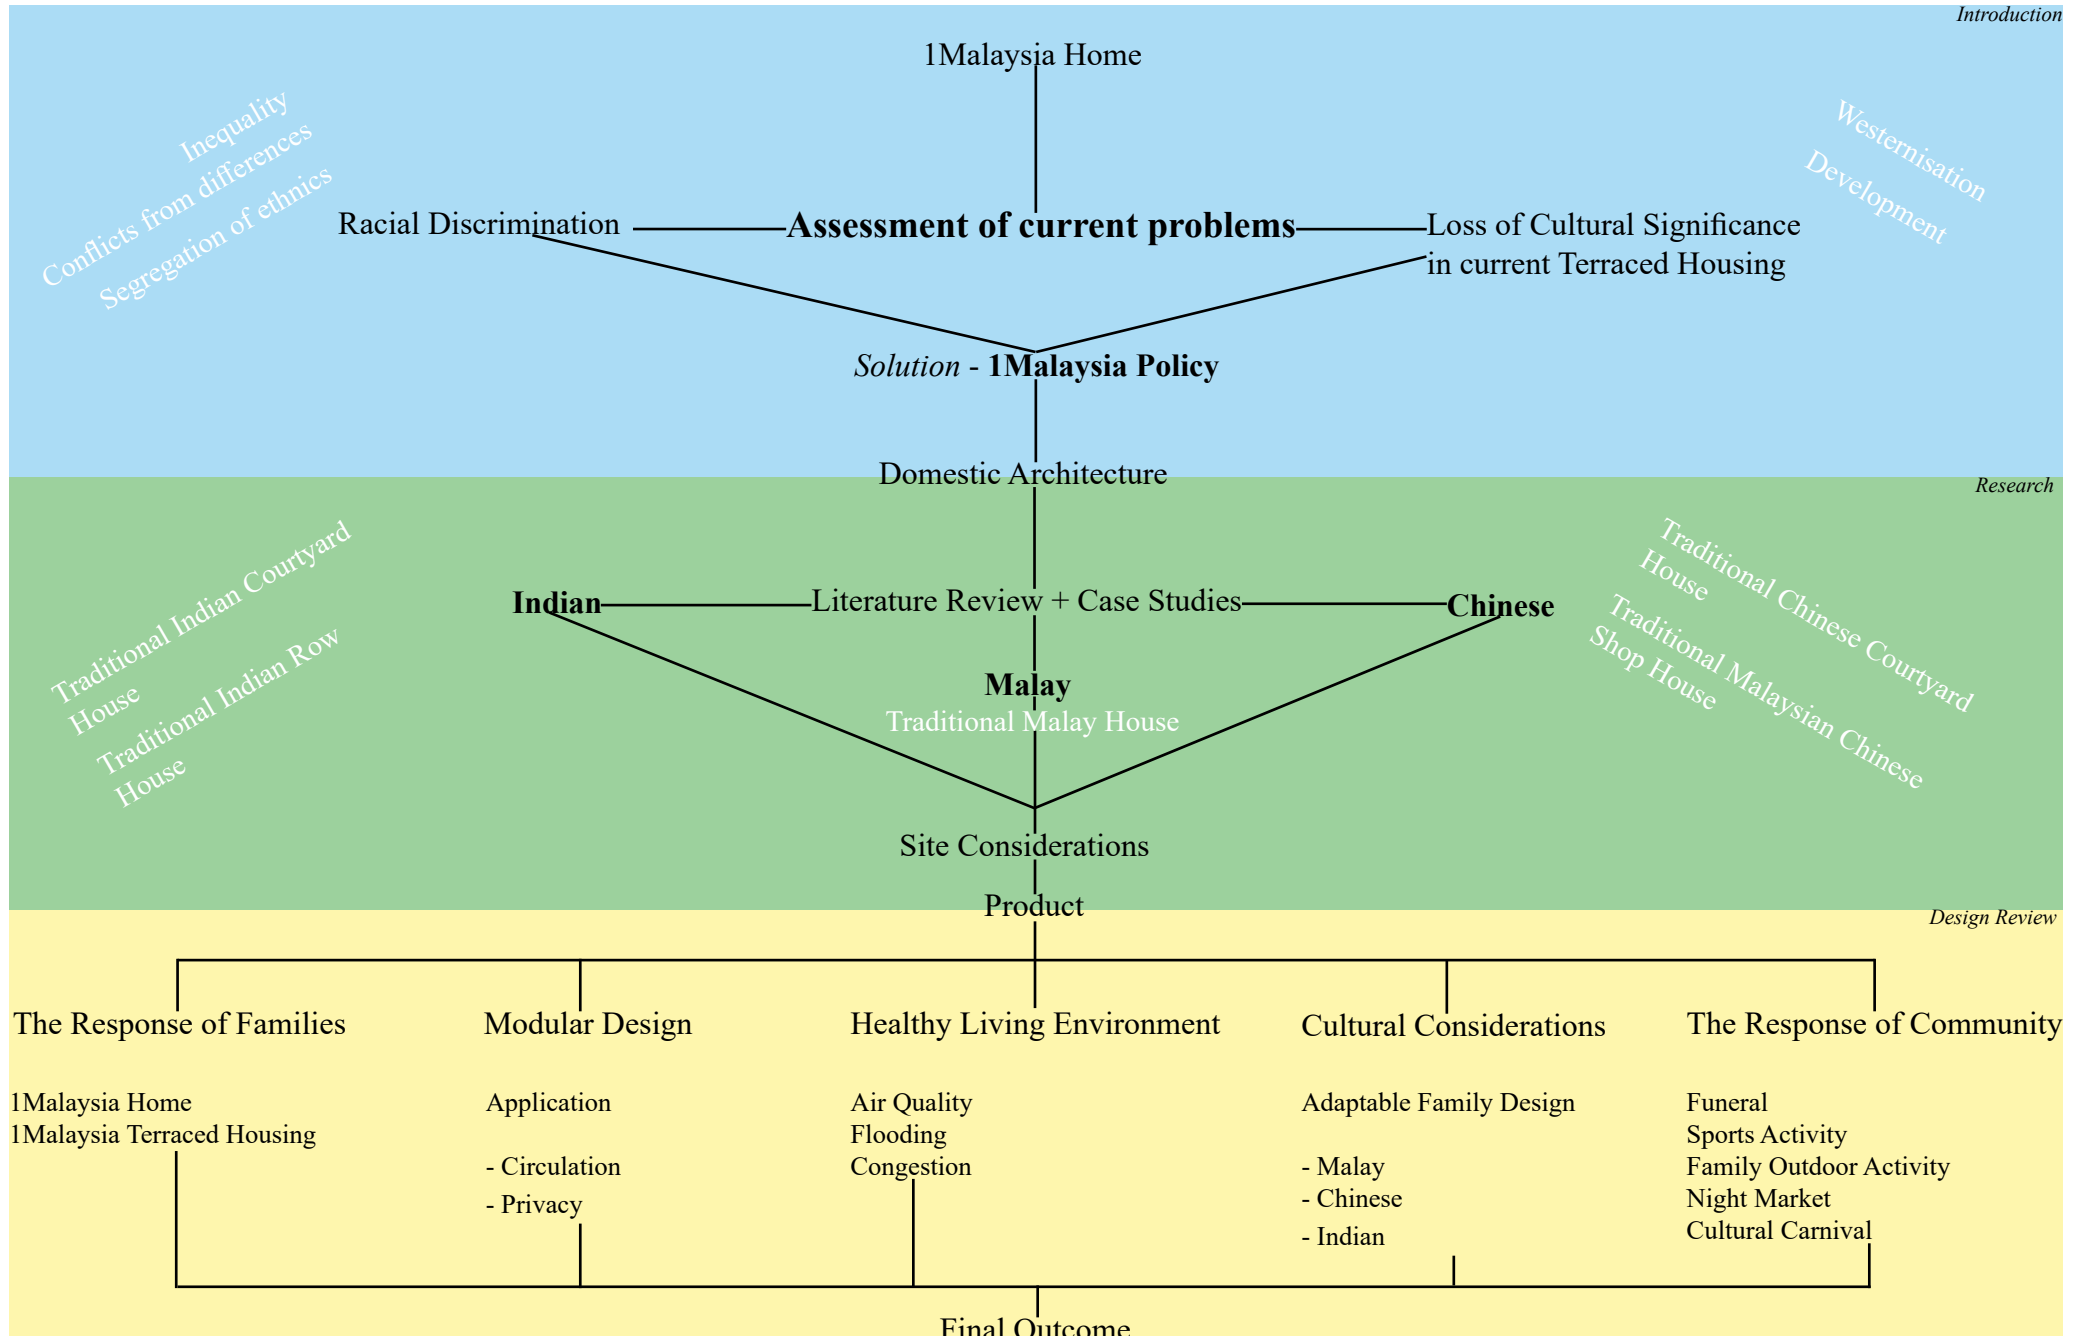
Introduction

1Malaysia Home

Inequality
Conflicts from differences
Segregation of ethnics

Westernisation
Development

Racial Discrimination

**Assessment of current problems**

Loss of Cultural Significance in current Terraced Housing

*Solution* - **1Malaysia Policy**

Domestic Architecture

Research

Traditional Indian Courtyard House
Traditional Indian Row House

Traditional Chinese Courtyard House
Traditional Malaysian Chinese Shop House

**Indian**

Literature Review + Case Studies

**Chinese**

**Malay**
Traditional Malay House

Site Considerations

Product

Design Review

The Response of Families

1Malaysia Home
1Malaysia Terraced Housing

Modular Design

Application

- Circulation
- Privacy

Healthy Living Environment

Air Quality
Flooding
Congestion

Cultural Considerations

Adaptable Family Design

- Malay
- Chinese
- Indian

The Response of Community

Funeral
Sports Activity
Family Outdoor Activity
Night Market
Cultural Carnival

Final Outcome